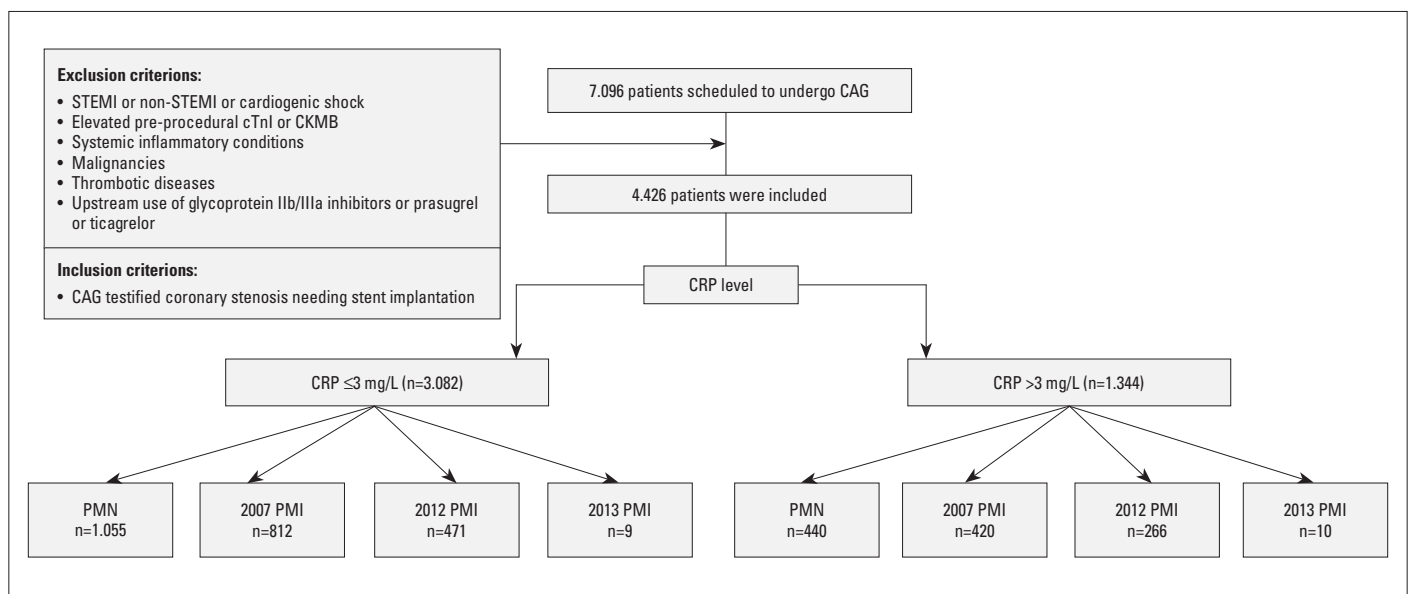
Exclusion criterions:

• STEMI or non-STEMI or cardiogenic shock
• Elevated pre-procedural cTnI or CKMB
• Systemic inflammatory conditions
• Malignancies
• Thrombotic diseases
• Upstream use of glycoprotein IIb/IIIa inhibitors or prasugrel or ticagrelor

Inclusion criterions:

• CAG testified coronary stenosis needing stent implantation

7.096 patients scheduled to undergo CAG

4.426 patients were included

CRP level

CRP ≤3 mg/L (n=3.082)

CRP >3 mg/L (n=1.344)

PMN n=1.055

2007 PMI n=812

2012 PMI n=471

2013 PMI n=9

PMN n=440

2007 PMI n=420

2012 PMI n=266

2013 PMI n=10